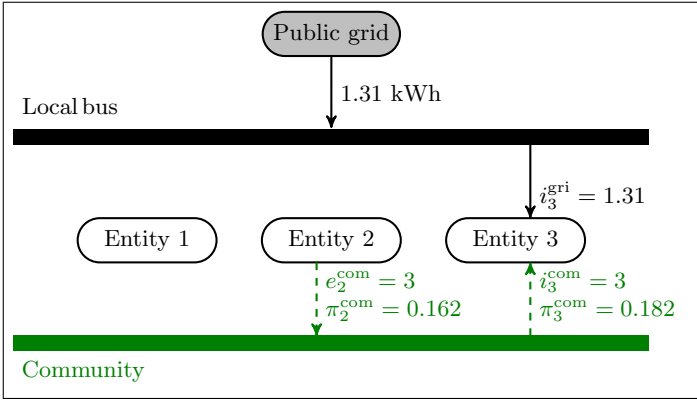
Public grid

1.31 kWh

Local bus

$i_3^{\text{gri}} = 1.31$

Entity 1

Entity 2

Entity 3

$e_2^{\text{com}} = 3$
$\pi_2^{\text{com}} = 0.162$

$i_3^{\text{com}} = 3$
$\pi_3^{\text{com}} = 0.182$

Community